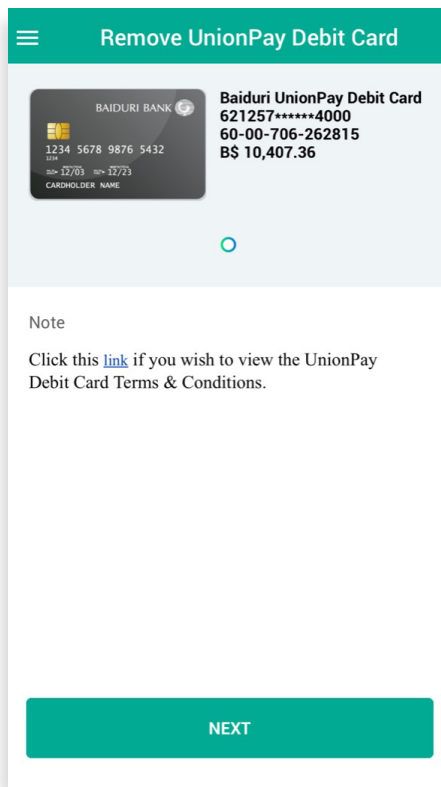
Remove UnionPay Debit Card

BAIDURI BANK
1234 5678 9876 5432
1234
12/03 12/23
CARDHOLDER NAME

Baiduri UnionPay Debit Card
621257******4000
60-00-706-262815
B$ 10,407.36

Note

Click this link if you wish to view the UnionPay Debit Card Terms & Conditions.

NEXT